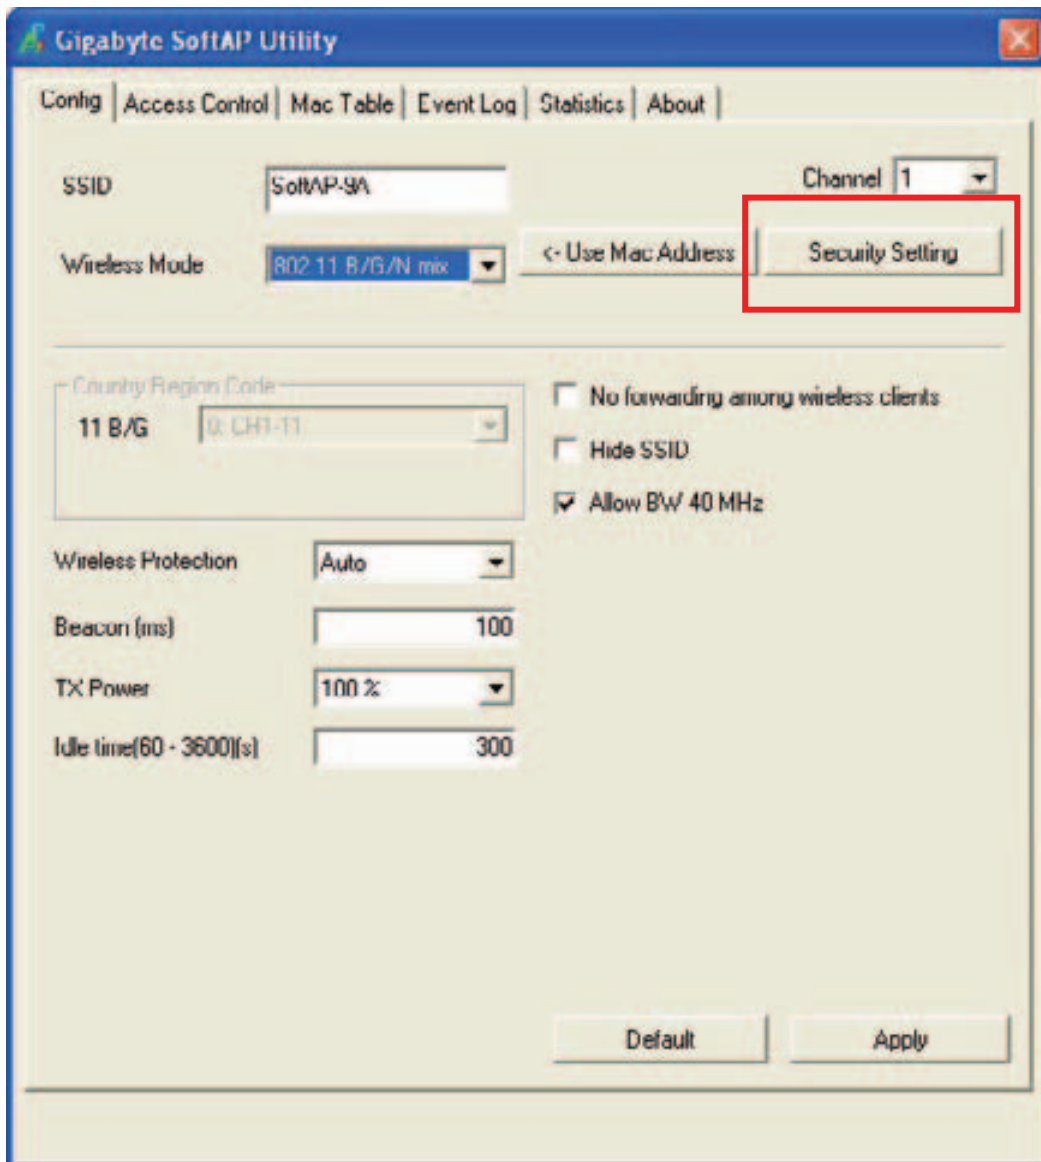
Gigabyte SoftAP Utility

Config | Access Control | Mac Table | Event Log | Statistics | About

SSID SoftAP-9A

Channel 1

Wireless Mode 802.11 B/G/N mix

<- Use Mac Address

Security Setting

Country Region Code

11 B/G 0: CH1-11

No forwarding among wireless clients

Hide SSID

Allow BW 40 MHz

Wireless Protection Auto

Beacon (ms) 100

TX Power 100 %

Idle time(60 - 3600)(s) 300

Default

Apply